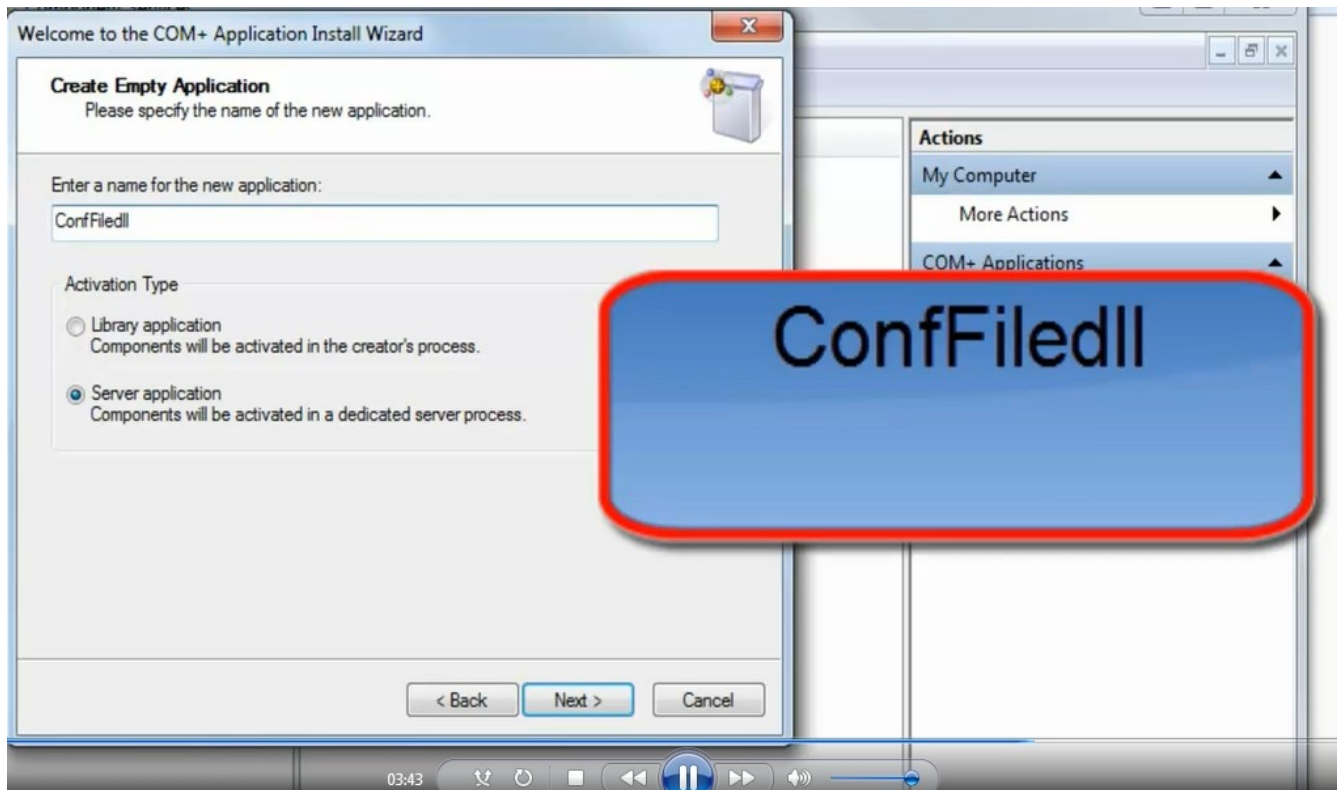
Welcome to the COM+ Application Install Wizard

Create Empty Application
Please specify the name of the new application.

Enter a name for the new application:

ConfFiledll

Activation Type

Library application
Components will be activated in the creator's process.

Server application
Components will be activated in a dedicated server process.

< Back
Next >
Cancel

Actions
My Computer
More Actions
COM+ Applications

ConfFiledll

03:43